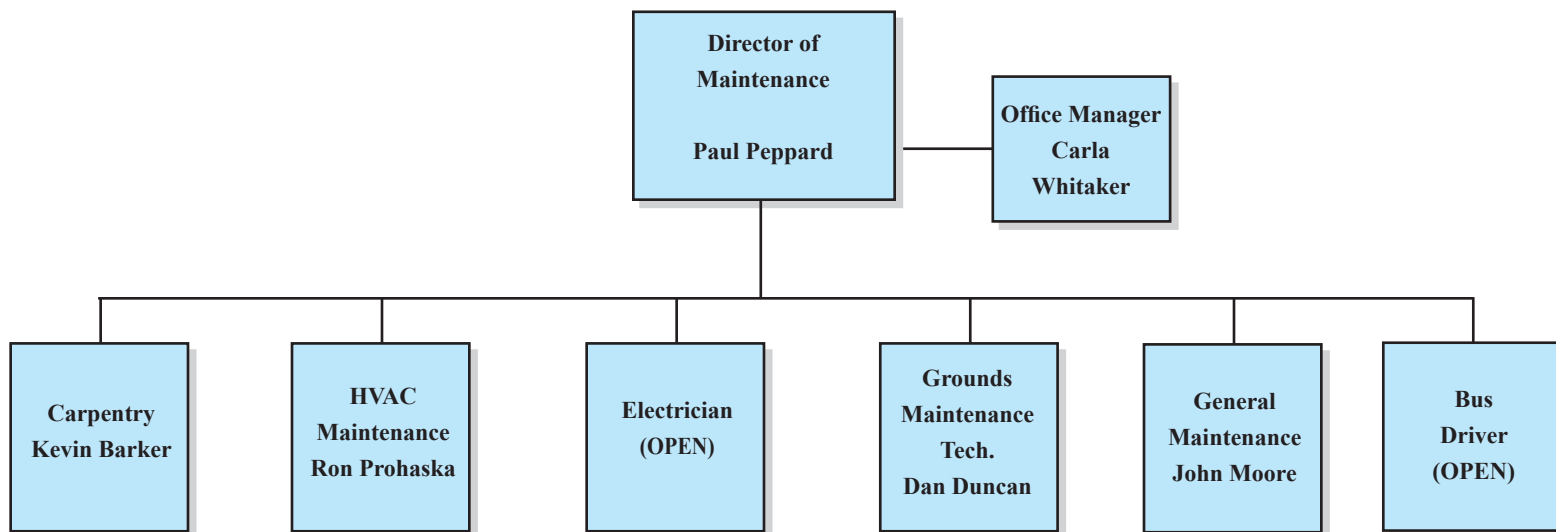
Director of Maintenance

Paul Peppard

Office Manager Carla Whitaker

Carpentry Kevin Barker

HVAC Maintenance Ron Prohaska

Electrician (OPEN)

Grounds Maintenance Tech. Dan Duncan

General Maintenance John Moore

Bus Driver (OPEN)